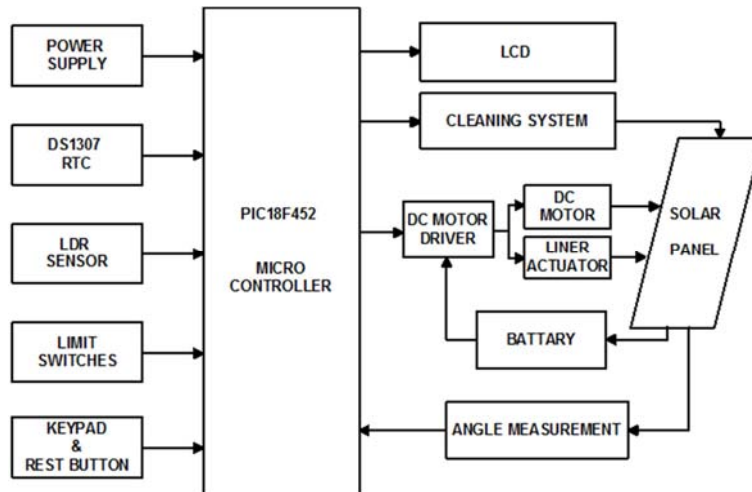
POWER SUPPLY

DS1307 RTC

LDR SENSOR

LIMIT SWITCHES

KEYPAD & REST BUTTON

PIC18F452

MICRO CONTROLLER

LCD

CLEANING SYSTEM

DC MOTOR DRIVER

DC MOTOR

LINER ACTUATOR

SOLAR PANEL

BATTARY

ANGLE MEASUREMENT